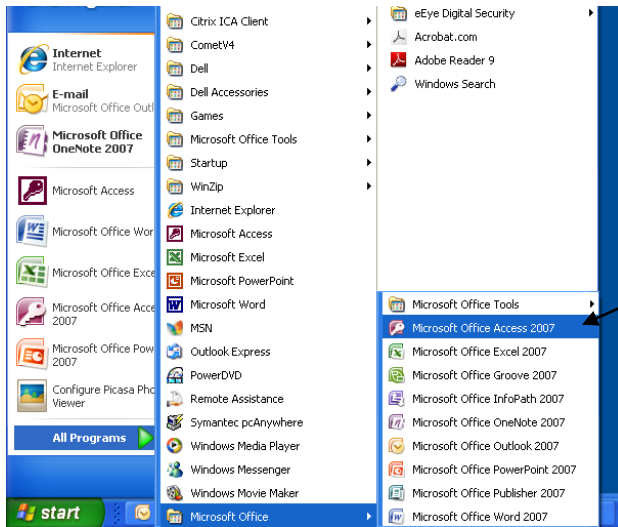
Internet
Internet Explorer

E-mail
Microsoft Office Outl

Microsoft Office OneNote 2007

Microsoft Access

Microsoft Office Wor

Microsoft Office Exce

Microsoft Office Acce 2007

Microsoft Office Pow 2007

Configure Picasa Pho Viewer

All Programs

start

Citrix ICA Client
CometV4
Dell
Dell Accessories
Games
Microsoft Office Tools
Startup
WinZip
Internet Explorer
Microsoft Access
Microsoft Excel
Microsoft PowerPoint
Microsoft Word
MSN
Outlook Express
PowerDVD
Remote Assistance
Symantec pcAnywhere
Windows Media Player
Windows Messenger
Windows Movie Maker
Microsoft Office

eEye Digital Security
Acrobat.com
Adobe Reader 9
Windows Search

Microsoft Office Tools
Microsoft Office Access 2007
Microsoft Office Excel 2007
Microsoft Office Groove 2007
Microsoft Office InfoPath 2007
Microsoft Office OneNote 2007
Microsoft Office Outlook 2007
Microsoft Office PowerPoint 2007
Microsoft Office Publisher 2007
Microsoft Office Word 2007